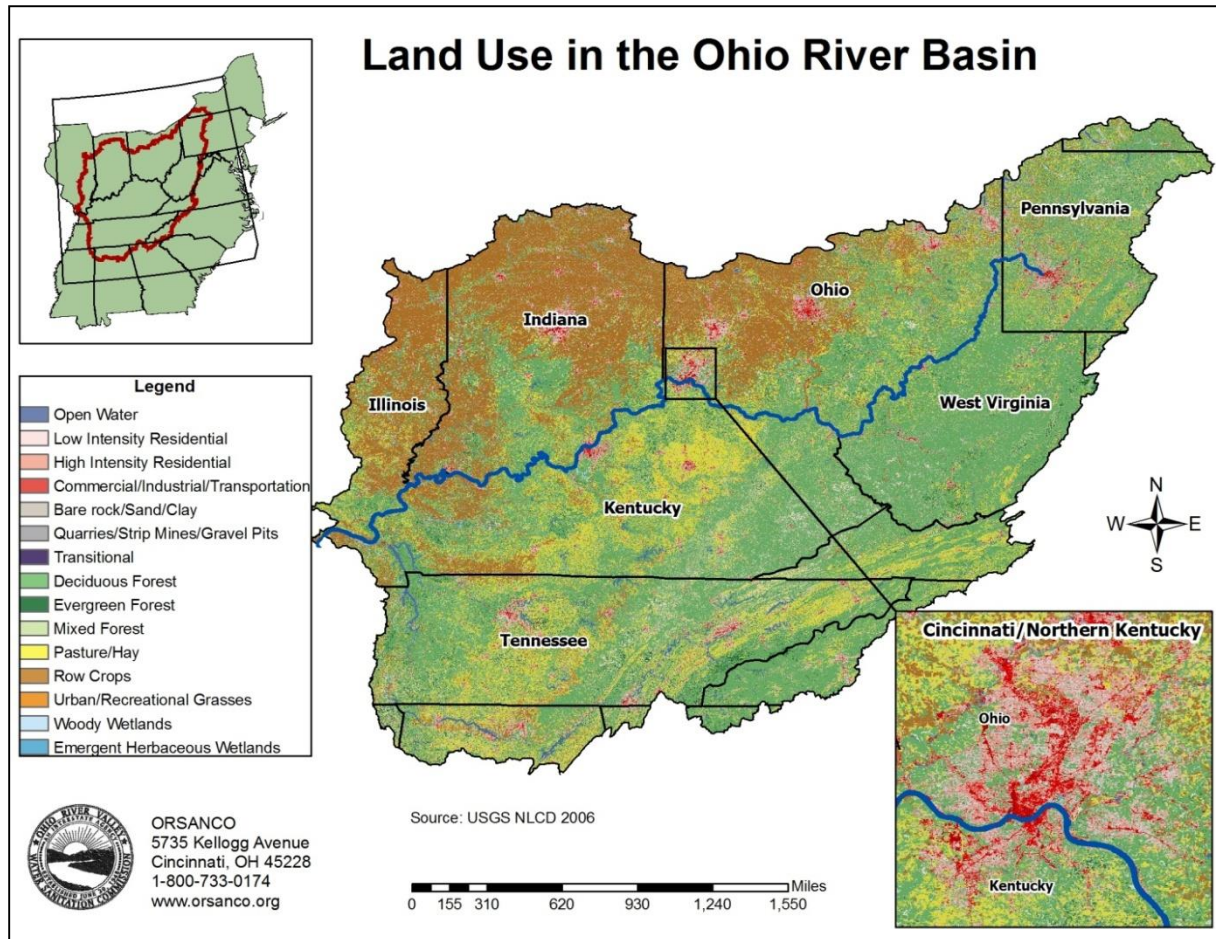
Land Use in the Ohio River Basin

Pennsylvania
Ohio
Indiana
Illinois
West Virginia
Kentucky
Tennessee

N
W
E
S

Legend
Open Water
Low Intensity Residential
High Intensity Residential
Commercial/Industrial/Transportation
Bare rock/Sand/Clay
Quarries/Strip Mines/Gravel Pits
Transitional
Deciduous Forest
Evergreen Forest
Mixed Forest
Pasture/Hay
Row Crops
Urban/Recreational Grasses
Woody Wetlands
Emergent Herbaceous Wetlands

Cincinnati/Northern Kentucky
Ohio
Kentucky

OHIO RIVER VALLEY WATER SANITATION COMMISSION

ORSANCO
5735 Kellogg Avenue
Cincinnati, OH 45228
1-800-733-0174
www.orsanco.org

Source: USGS NLCD 2006

Miles
0 155 310 620 930 1,240 1,550